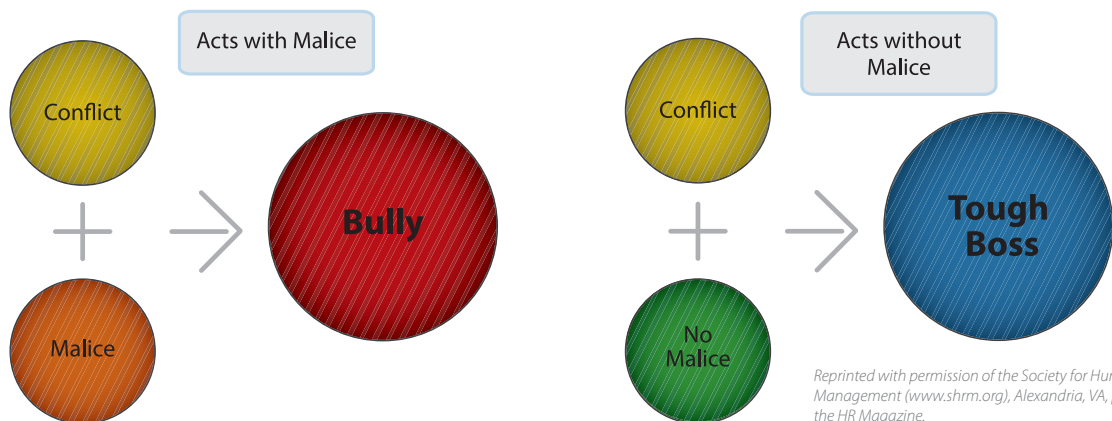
Acts with Malice

Conflict

Malice

Bully

Acts without Malice

Conflict

No Malice

Tough Boss

Reprinted with permission of the Society for Hu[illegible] Management (www.shrm.org), Alexandria, VA, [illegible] the HR Magazine.